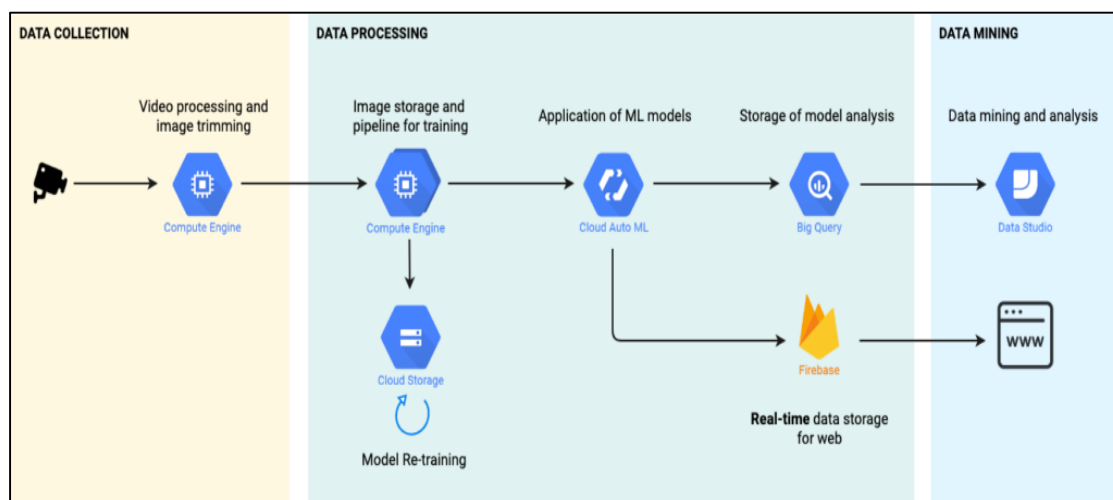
DATA COLLECTION

Video processing and image trimming

Compute Engine

DATA PROCESSING

Image storage and pipeline for training

Compute Engine

Cloud Storage

Model Re-training

Application of ML models

Cloud Auto ML

Storage of model analysis

Big Query

Firebase

**Real-time** data storage for web

DATA MINING

Data mining and analysis

Data Studio

WWW